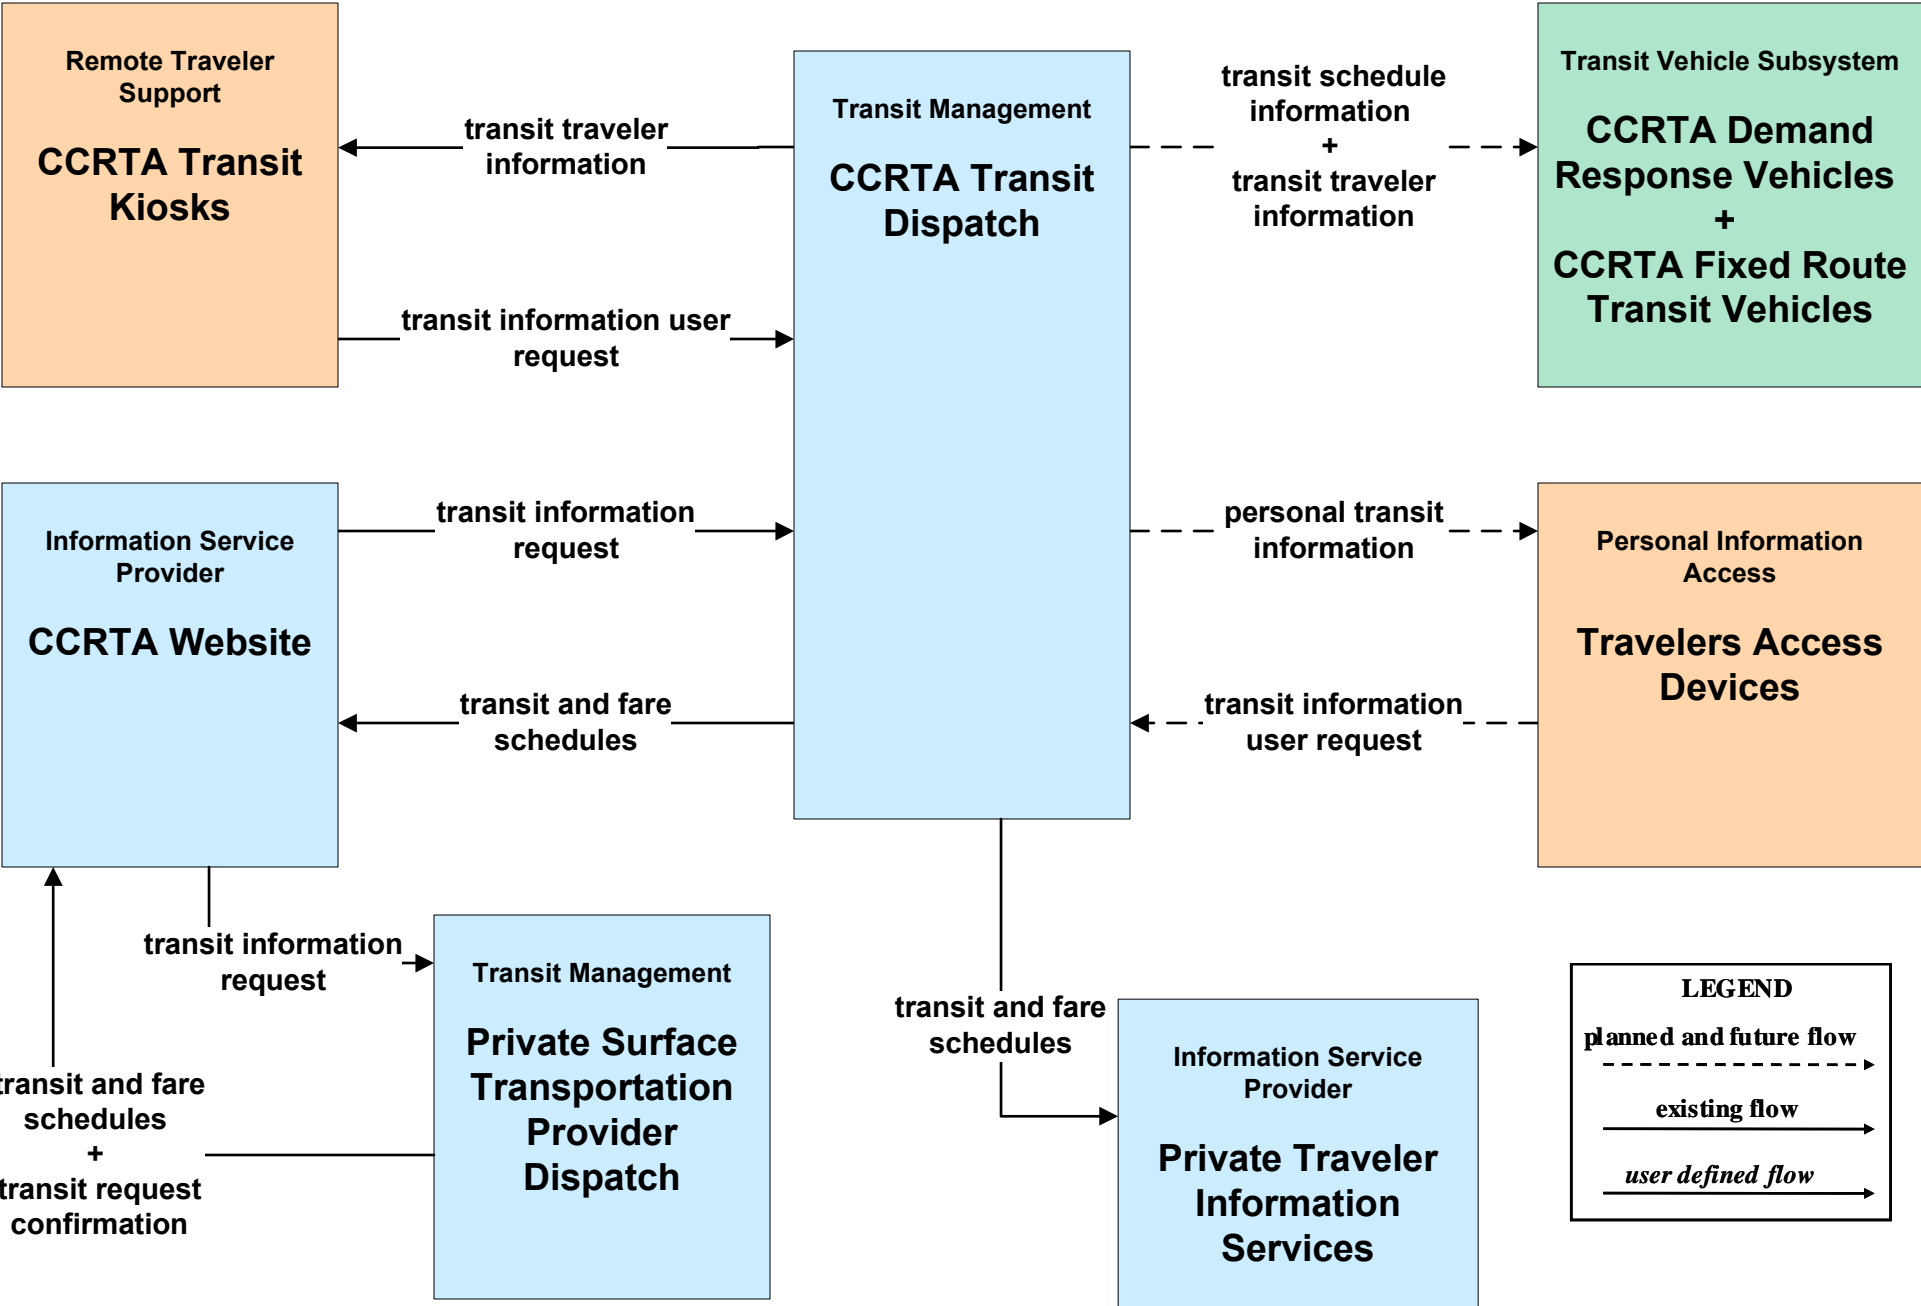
Remote Traveler Support

CCRTA Transit Kiosks

transit traveler information

transit information user request

Transit Management

CCRTA Transit Dispatch

transit schedule information
+
transit traveler information

Transit Vehicle Subsystem

CCRTA Demand Response Vehicles
+
CCRTA Fixed Route Transit Vehicles

Information Service Provider

CCRTA Website

transit information request

transit and fare schedules

personal transit information

transit information user request

Personal Information Access

Travelers Access Devices

transit information request

Transit Management

Private Surface Transportation Provider Dispatch

ransit and fare schedules
+
ransit request confirmation

transit and fare schedules

Information Service Provider

Private Traveler Information Services

LEGEND
planned and future flow
existing flow
user defined flow